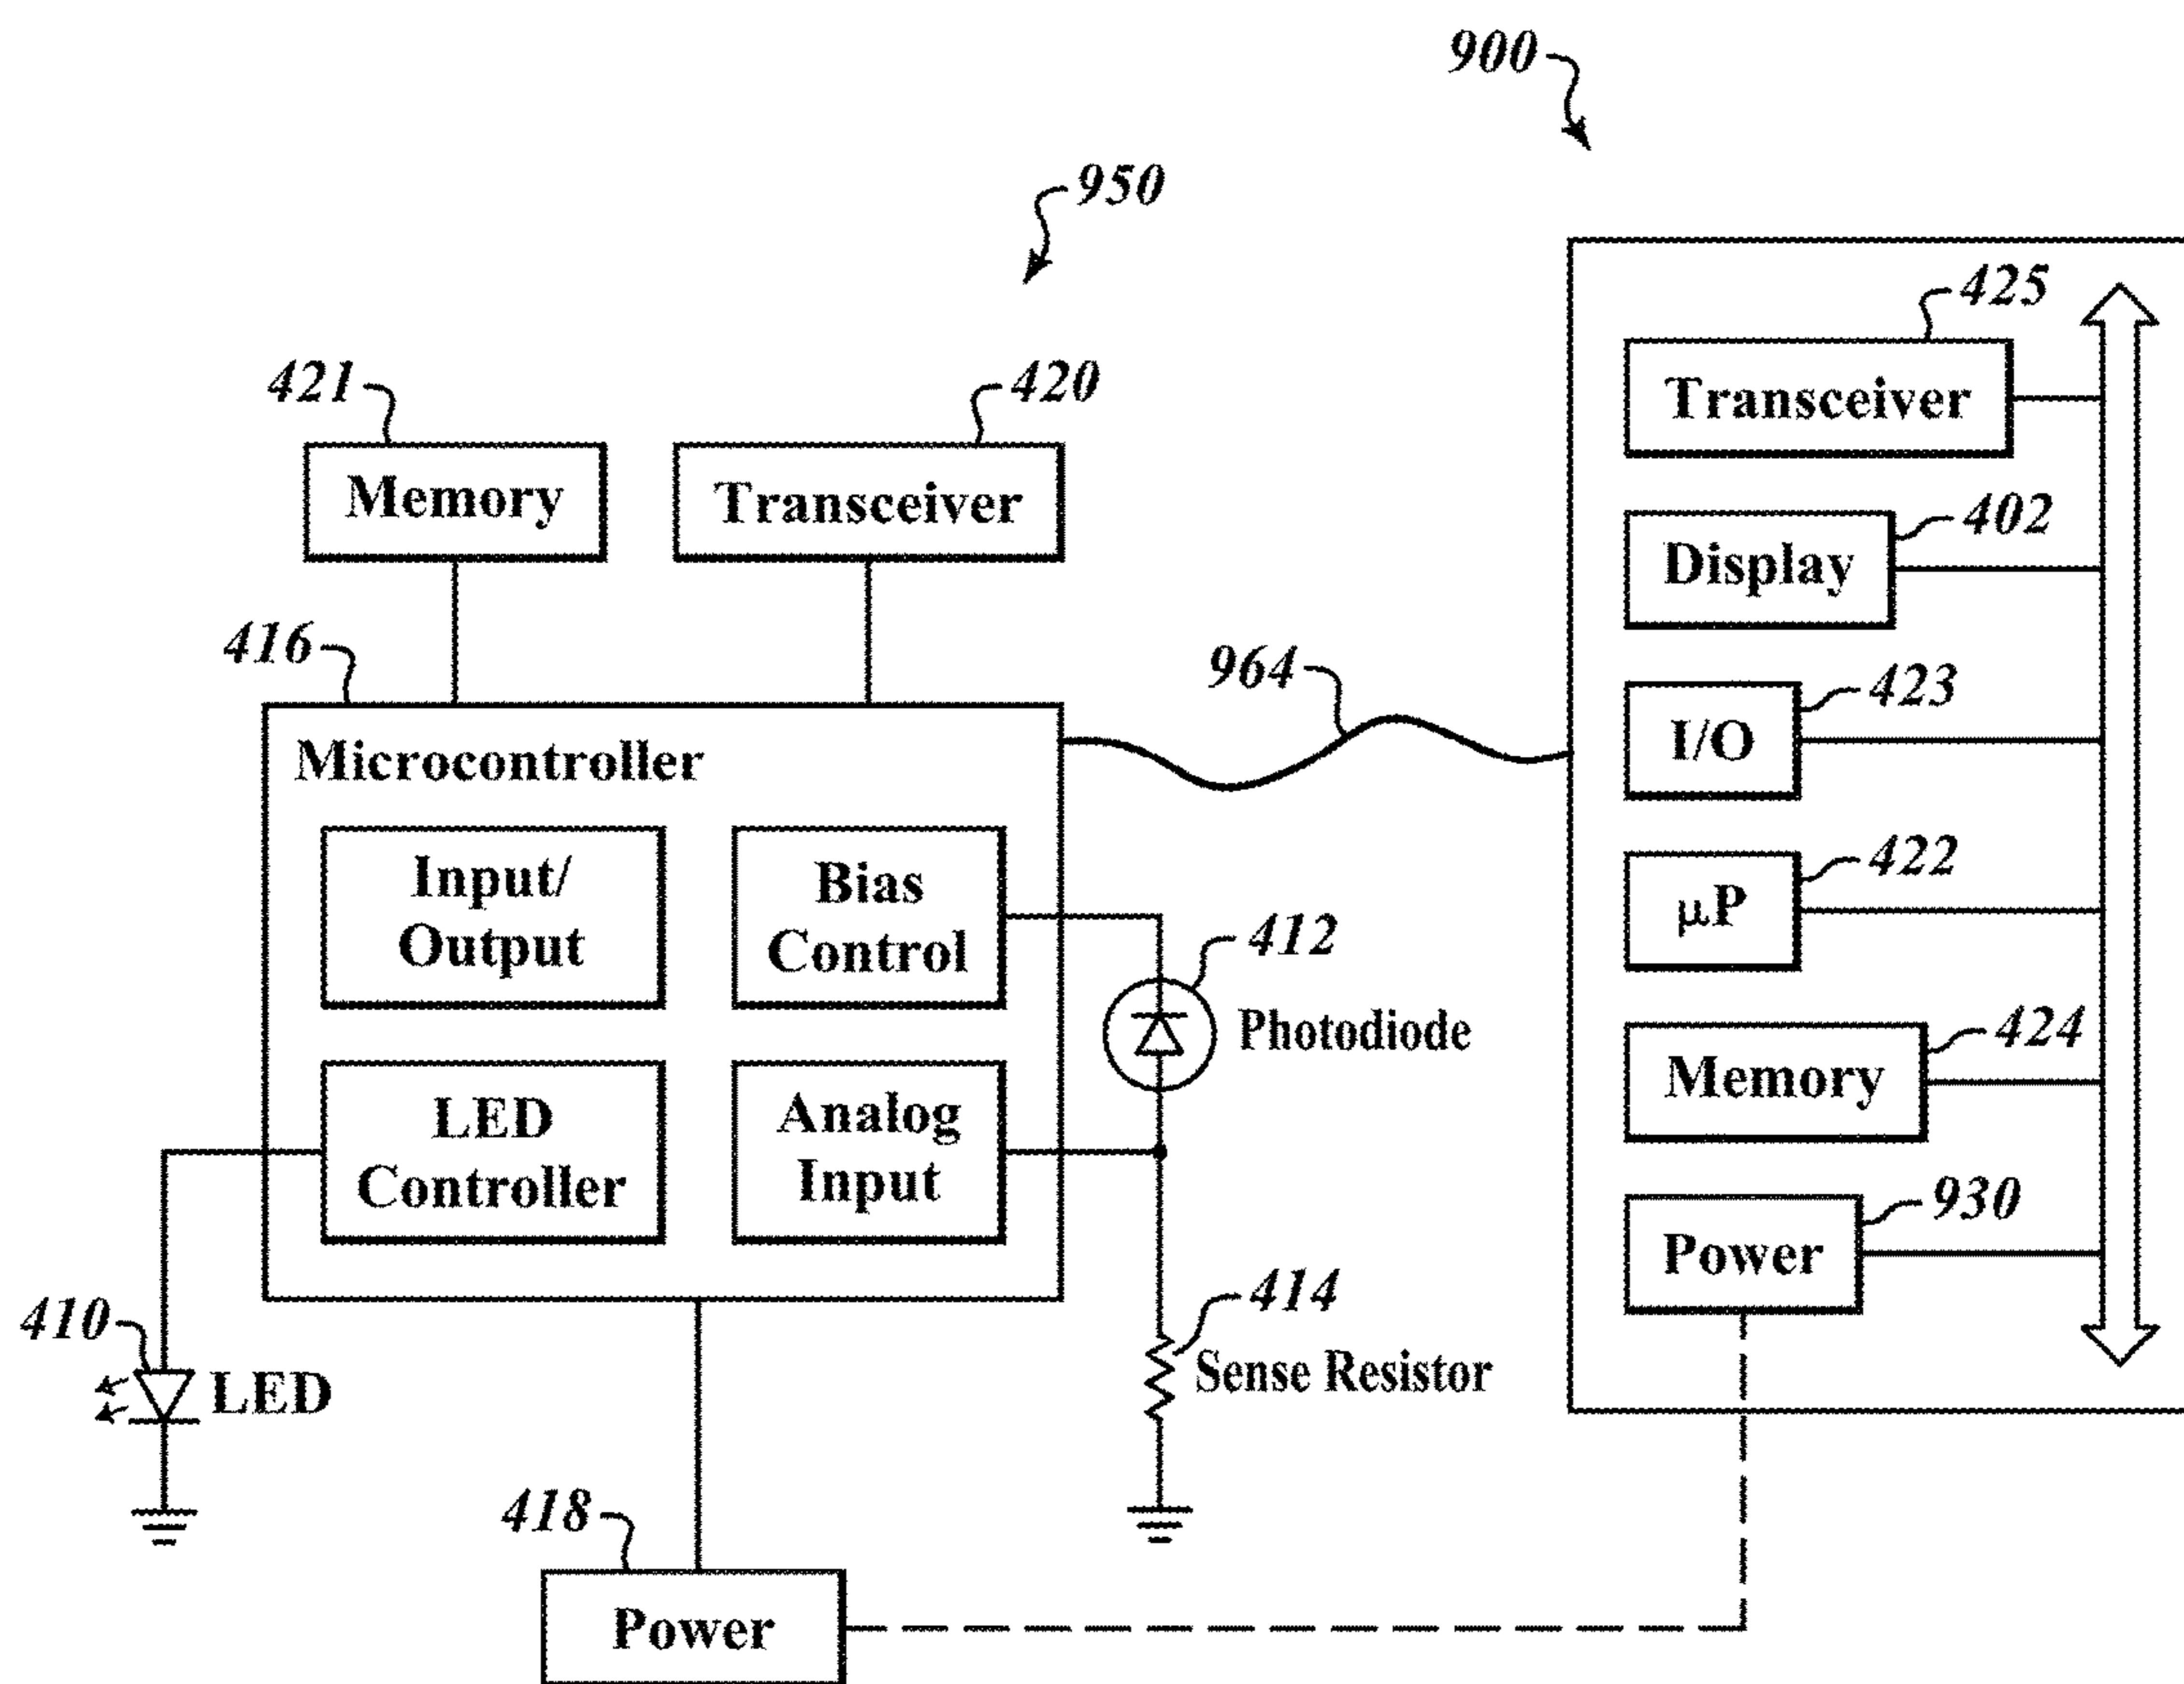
900

950

421
Memory

420
Transceiver

416
Microcontroller

Input/ Output

Bias Control

LED Controller

Analog Input

964

412
Photodiode

414
Sense Resistor

410
LED

418
Power

425
Transceiver

402
Display

423
I/O

422
μP

424
Memory

930
Power